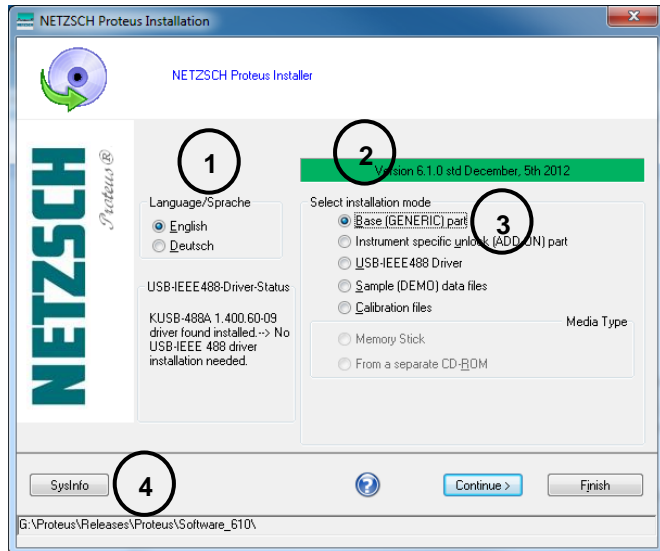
NETZSCH Proteus Installation

NETZSCH Proteus Installer

NETZSCH

Proteus®

1

Language/Sprache

English

Deutsch

2

Version 6.1.0 std December, 5th 2012

Select installation mode

3

Base (GENERIC) part

Instrument specific unlock (ADD-ON) part

USB-IEEE488 Driver

Sample (DEMO) data files

Calibration files

USB-IEEE488-Driver-Status

KUSB-488A 1.400.60-09 driver found installed.--> No USB-IEEE 488 driver installation needed.

Media Type

Memory Stick

From a separate CD-ROM

SysInfo

4

Continue >

Finish

G:\Proteus\Releases\Proteus\Software_610\